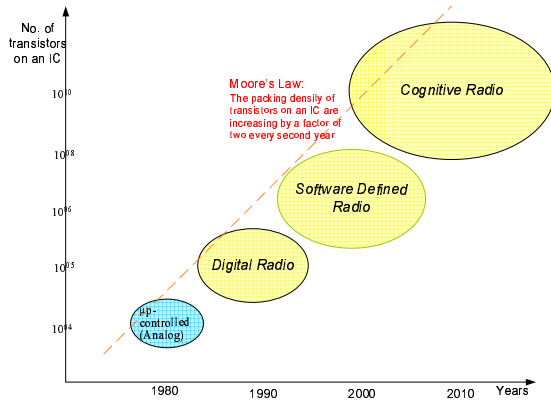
No. of transistors on an IC

$10^{10}$

$10^{08}$

$10^{06}$

$10^{05}$

$10^{04}$

Moore's Law:
The packing density of transistors on an IC are increasing by a factor of two every second year

Cognitive Radio

Software Defined Radio

Digital Radio

μp-controlled (Analog)

1980

1990

2000

2010

Years